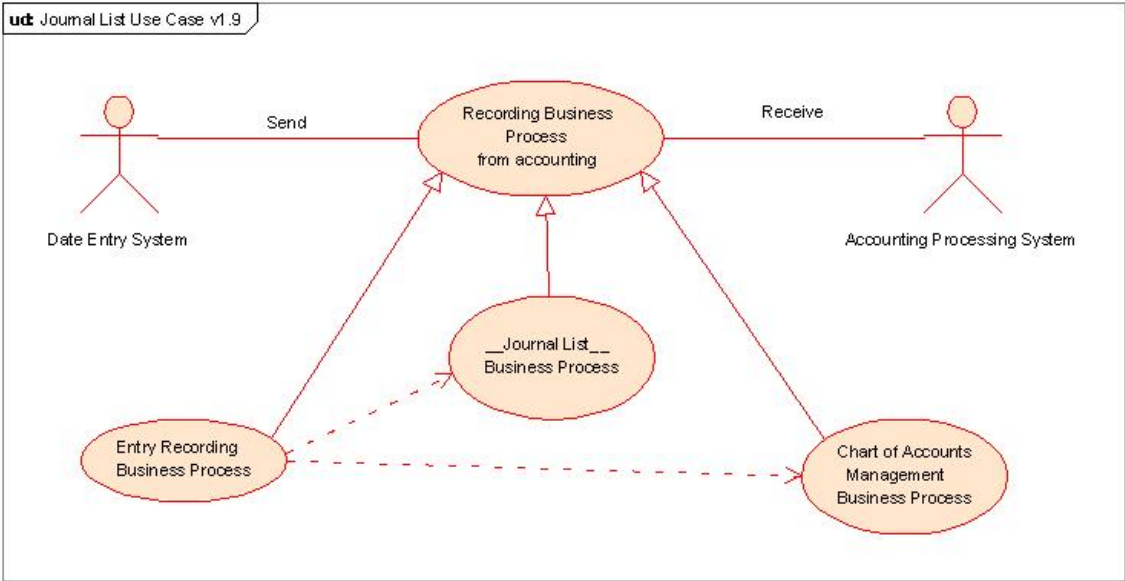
ud Journal List Use Case v1.9

Send

Recording Business Process from accounting

Receive

Date Entry System

Accounting Processing System

__Journal List__ Business Process

Entry Recording Business Process

Chart of Accounts Management Business Process